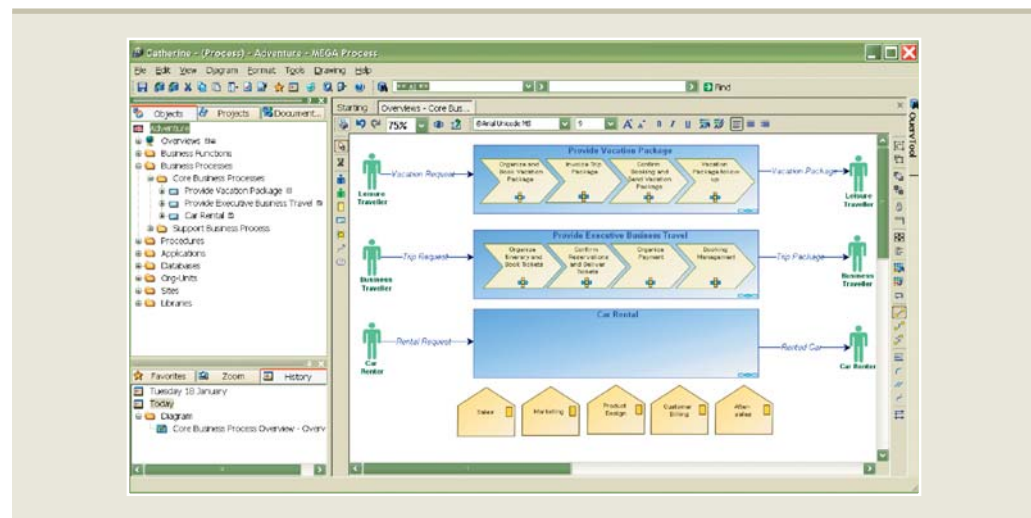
Catherine - (Process) - Adventure - MEGA Process

File Edit View Diagram Format Tools Drawing Help

Find

Objects Projects Document...

Adventure
Overviews
Business Functions
Business Processes
Core Business Processes
Provide Vacation Package
Provide Executive Business Travel
Car Rental
Support Business Process
Procedures
Applications
Databases
Org-Units
Sites
Libraries

Favorites Zoom History

Tuesday 18 January
Today
Diagram
Core Business Process Overview - Overv

Starting Overviews - Core Bus...

75%

@Arial Unicode MS

Query Tool

Provide Vacation Package

Leisure Traveller

Vacation Request

Organize and Book Vacation Package

Invoice Trip Package

Confirm Booking and Send Vacation Package

Vacation Package follow up

Vacation Package

Leisure Traveller

Provide Executive Business Travel

Business Traveller

Trip Request

Organize Itinerary and Book Tickets

Confirm Reservations and Deliver Tickets

Organize Payment

Booking Management

Trip Package

Business Traveller

Car Rental

Car Renter

Rental Request

Rented Car

Car Renter

Sales

Marketing

Product Design

Customer Billing

After-sales